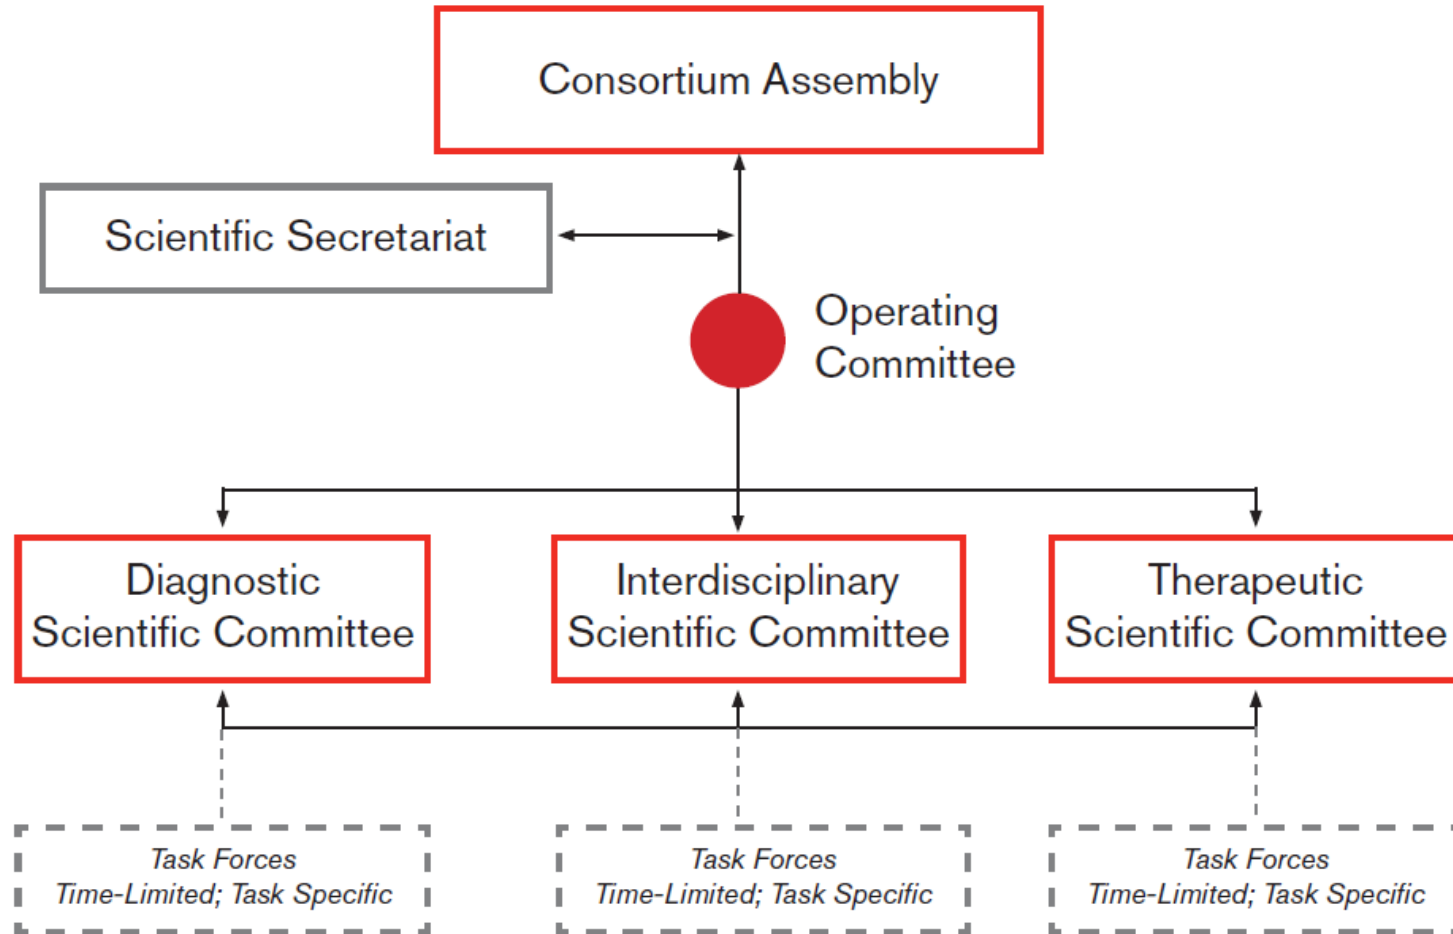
Consortium Assembly

Scientific Secretariat

Operating Committee

Diagnostic Scientific Committee

Interdisciplinary Scientific Committee

Therapeutic Scientific Committee

Task Forces
Time-Limited; Task Specific

Task Forces
Time-Limited; Task Specific

Task Forces
Time-Limited; Task Specific